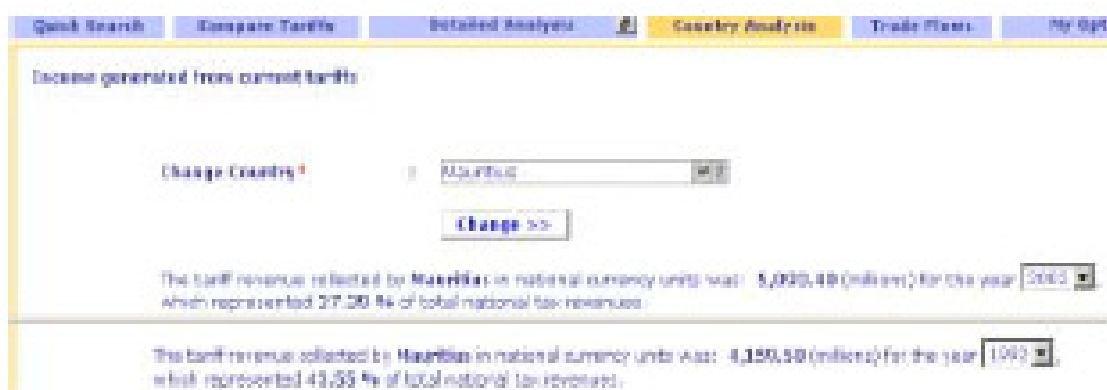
Quick Search | Compare Tariffs | Detailed Analysis | Country Analysis | Trade Flows | My Opt

Income generated from current tariffs

Change Country* : Mauritius

Change >>

The tariff revenue collected by Mauritius in national currency units was: 5,000.40 (millions) for the year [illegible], which represented 27.20 % of total national tax revenues.

The tariff revenue collected by Mauritius in national currency units was: 4,350.50 (millions) for the year 1993, which represented 43.55 % of total national tax revenues.